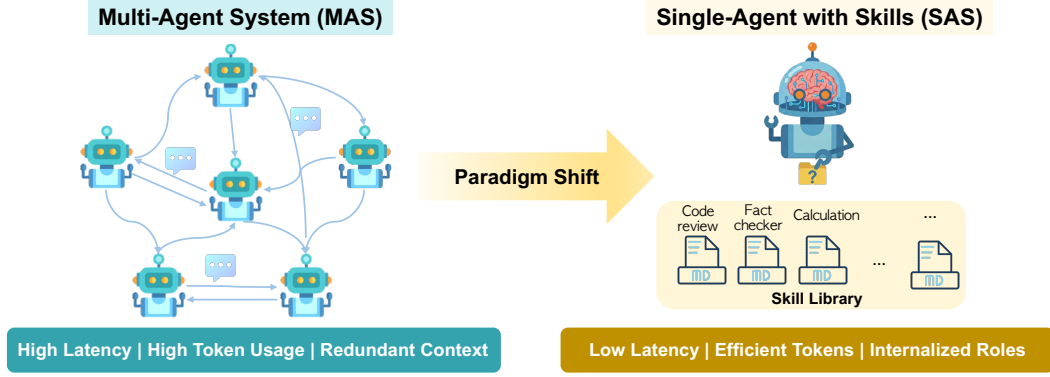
Multi-Agent System (MAS)

Single-Agent with Skills (SAS)

Paradigm Shift

Code review

Fact checker

Calculation

...

MD

MD

MD

...

MD

Skill Library

High Latency | High Token Usage | Redundant Context

Low Latency | Efficient Tokens | Internalized Roles